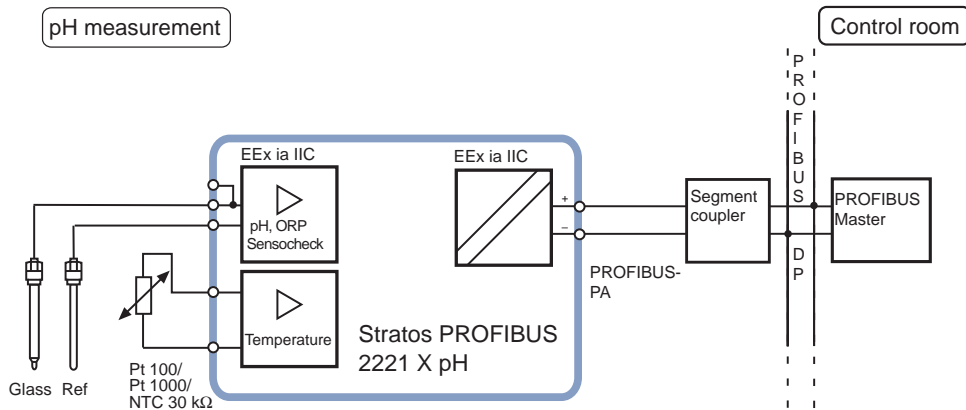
pH measurement

Control room

PROFIBUS DP

EEx ia IIC

pH, ORP Sensocheck

EEx ia IIC

+

–

Segment coupler

PROFIBUS Master

Temperature

Stratos PROFIBUS 2221 X pH

PROFIBUS-PA

Glass Ref

Pt 100/ Pt 1000/ NTC 30 kΩ